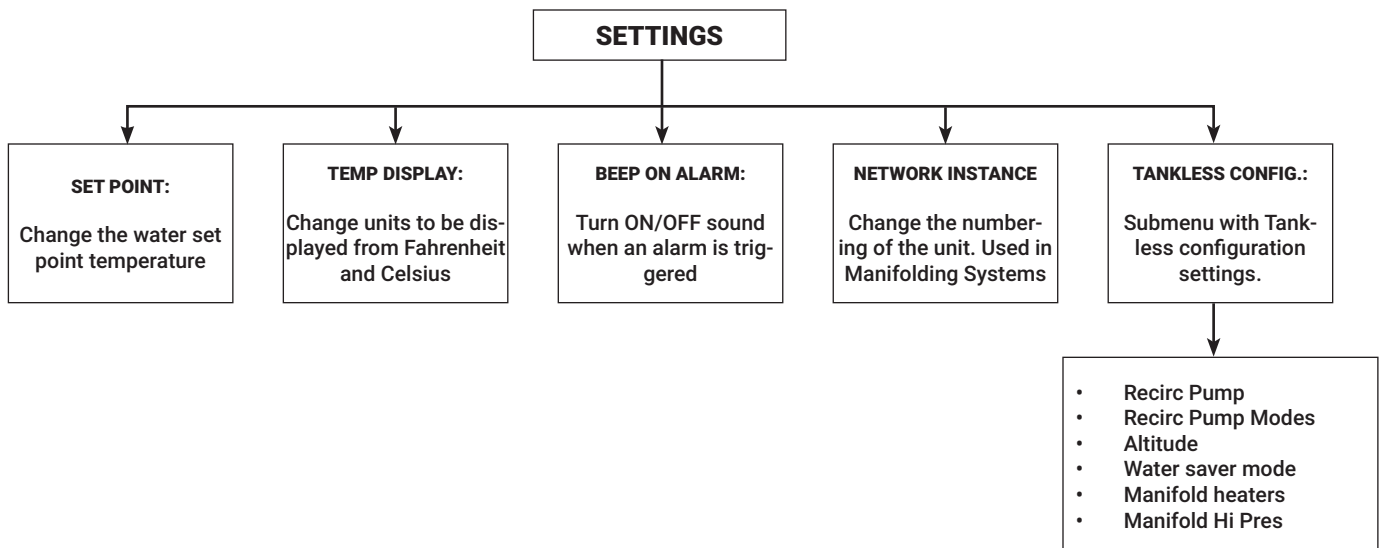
SETTINGS

SET POINT:

Change the water set point temperature

TEMP DISPLAY:

Change units to be displayed from Fahrenheit and Celsius

BEEP ON ALARM:

Turn ON/OFF sound when an alarm is triggered

NETWORK INSTANCE

Change the numbering of the unit. Used in Manifolding Systems

TANKLESS CONFIG.:

Submenu with Tankless configuration settings.

- Recirc Pump
- Recirc Pump Modes
- Altitude
- Water saver mode
- Manifold heaters
- Manifold Hi Pres